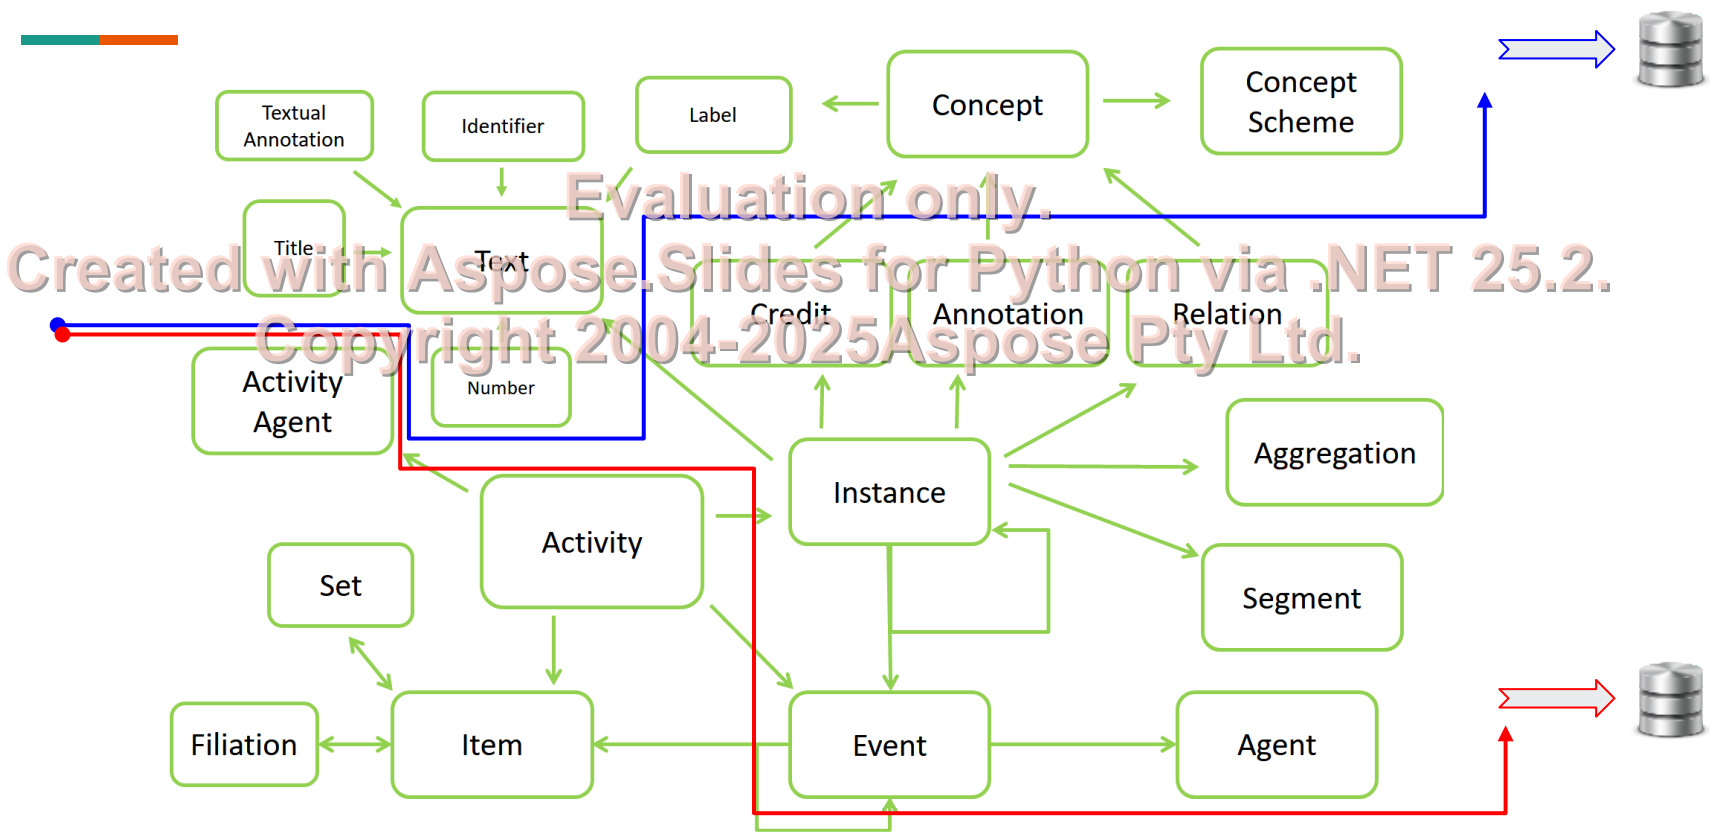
Textual Annotation

Identifier

Label

Concept

Concept Scheme

Evaluation only.

Title

Text

Created with Aspose.Slides for Python via .NET 25.2.

Credit

Annotation

Relation

Copyright 2004-2025Aspose Pty Ltd.

Activity Agent

Number

Instance

Aggregation

Activity

Set

Segment

Filiation

Item

Event

Agent